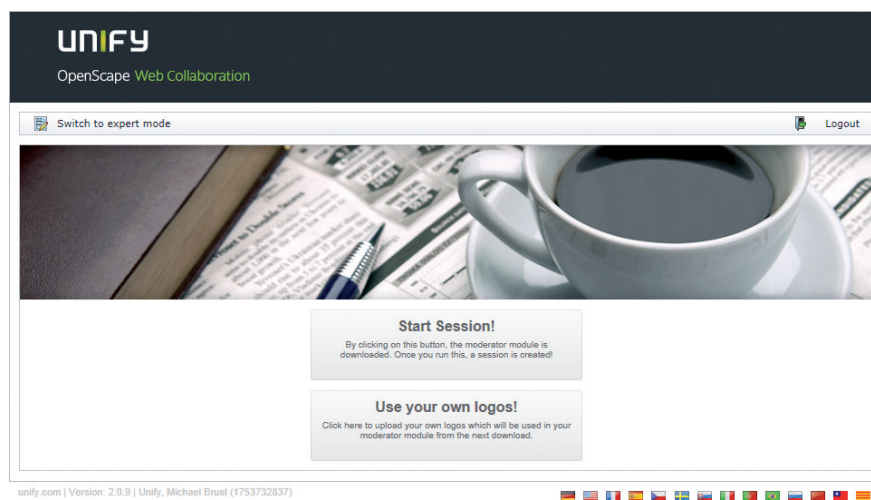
UNIFY

OpenScape Web Collaboration

Switch to expert mode

Logout

Start Session!

By clicking on this button, the moderator module is downloaded. Once you run this, a session is created!

Use your own logos!

Click here to upload your own logos which will be used in your moderator module from the next download.

unify.com | Version: 2.0.9 | Unify, Michael Brust (1753732837)